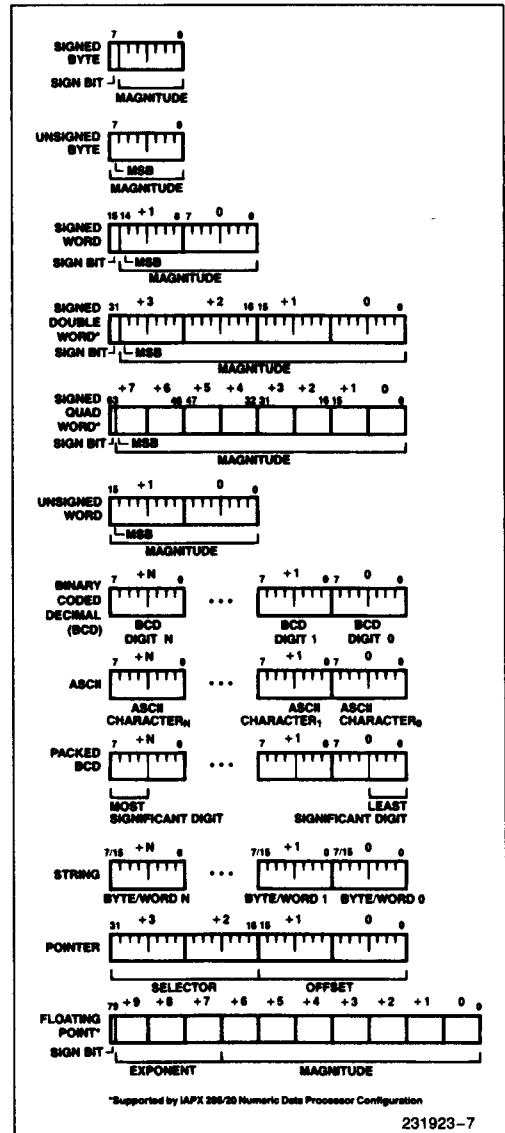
SIGNED BYTE 7 0
SIGN BIT MAGNITUDE

UNSIGNED BYTE 7 0
MSB
MAGNITUDE

SIGNED WORD 15 14 +1 8 7 0 0
SIGN BIT MSB
MAGNITUDE

SIGNED DOUBLE WORD* 31 +3 +2 16 15 +1 0 0
SIGN BIT MSB
MAGNITUDE

SIGNED QUAD WORD* +7 +6 +5 +4 +3 +2 +1 0
63 48 47 32 31 16 15 0
SIGN BIT MSB
MAGNITUDE

UNSIGNED WORD 15 +1 0 0
MSB
MAGNITUDE

BINARY CODED DECIMAL (BCD) 7 +N 0 ... 7 +1 0 7 0 0
BCD DIGIT N BCD DIGIT 1 BCD DIGIT 0

ASCII 7 +N 0 ... 7 +1 0 7 0 0
ASCII CHARACTER$_N$ ASCII CHARACTER$_1$ ASCII CHARACTER$_0$

PACKED BCD 7 +N 0 ... 7 +1 0 7 0 0
MOST SIGNIFICANT DIGIT LEAST SIGNIFICANT DIGIT

STRING 7/15 +N 0 ... 7/15 +1 0 7/15 0 0
BYTE/WORD N BYTE/WORD 1 BYTE/WORD 0

POINTER 31 +3 +2 16 15 +1 0 0
SELECTOR OFFSET

FLOATING POINT* 79 +9 +8 +7 +6 +5 +4 +3 +2 +1 0 0
SIGN BIT EXPONENT MAGNITUDE

*Supported by iAPX 286/20 Numeric Data Processor Configuration

231923–7